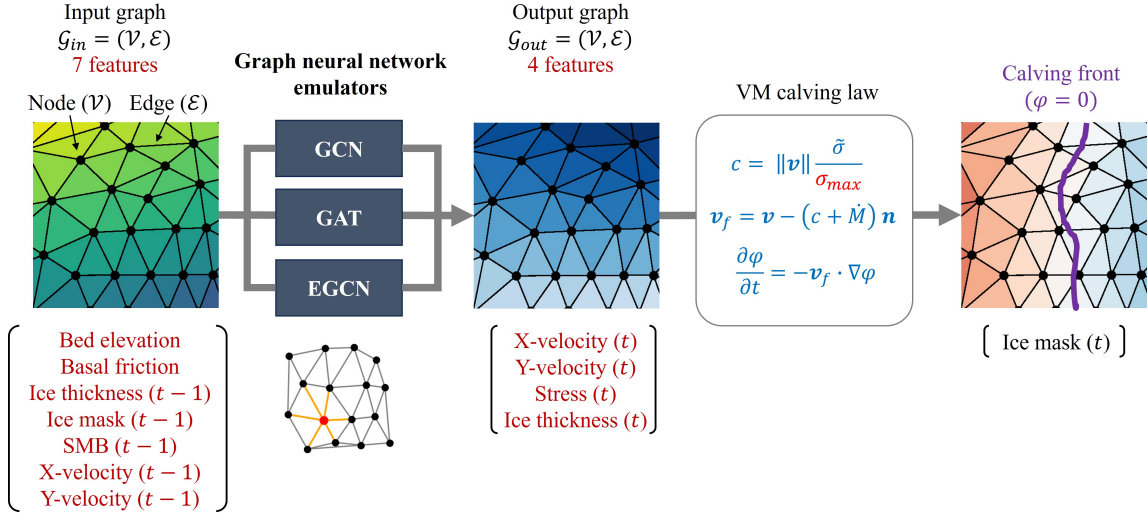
Input graph
$\mathcal{G}_{in} = (\mathcal{V}, \mathcal{E})$
7 features

Node ($\mathcal{V}$) Edge ($\mathcal{E}$)

Graph neural network emulators

GCN

GAT

EGCN

Output graph
$\mathcal{G}_{out} = (\mathcal{V}, \mathcal{E})$
4 features

VM calving law

$c = \|\boldsymbol{v}\| \frac{\tilde{\sigma}}{\sigma_{max}}$

$\boldsymbol{v}_f = \boldsymbol{v} - (c + \dot{M})\,\boldsymbol{n}$

$\frac{\partial \varphi}{\partial t} = -\boldsymbol{v}_f \cdot \nabla \varphi$

Calving front
($\varphi = 0$)

Bed elevation
Basal friction
Ice thickness ($t-1$)
Ice mask ($t-1$)
SMB ($t-1$)
X-velocity ($t-1$)
Y-velocity ($t-1$)

X-velocity ($t$)
Y-velocity ($t$)
Stress ($t$)
Ice thickness ($t$)

Ice mask ($t$)